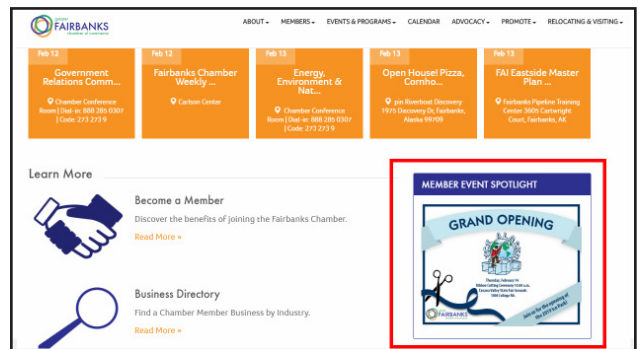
greater FAIRBANKS chamber of commerce

ABOUT MEMBERS EVENTS & PROGRAMS CALENDAR ADVOCACY PROMOTE RELOCATING & VISITING

Feb 12
Government Relations Comm...
Chamber Conference Room | Dial-in: 888 285 0307 | Code: 273 273 9

Feb 12
Fairbanks Chamber Weekly ...
Carlson Center

Feb 13
Energy, Environment & Nat...
Chamber Conference Room | Dial-in: 888 285 0307 | Code: 273 273 9

Feb 13
Open House! Pizza, Cornho...
join Riverboat Discovery 1975 Discovery Dr, Fairbanks, Alaska 99709

Feb 13
FAI Eastside Master Plan ...
Fairbanks Pipeline Training Center 3605 Cartwright Court, Fairbanks, AK

Learn More

Become a Member
Discover the benefits of joining the Fairbanks Chamber.
Read More »

Business Directory
Find a Chamber Member Business by Industry.
Read More »

MEMBER EVENT SPOTLIGHT

GRAND OPENING

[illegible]

FAIRBANKS